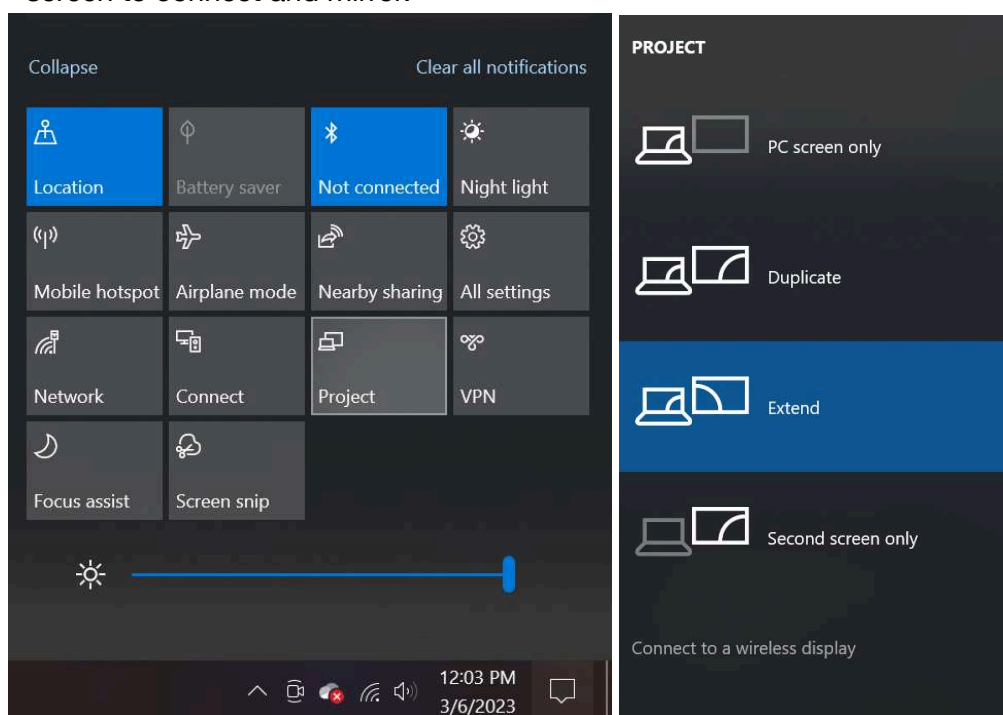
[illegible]

Collapse

Clear all notifications

Location

Battery saver

Not connected

Night light

Mobile hotspot

Airplane mode

Nearby sharing

All settings

Network

Connect

Project

VPN

Focus assist

Screen snip

12:03 PM
3/6/2023

PROJECT

PC screen only

Duplicate

Extend

Second screen only

Connect to a wireless display